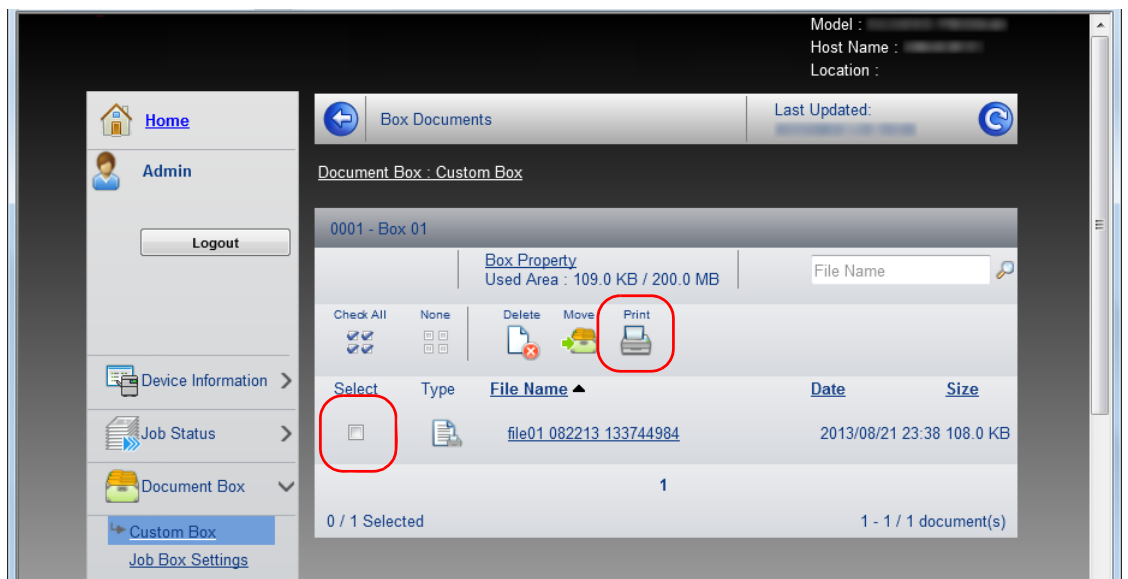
Model : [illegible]
Host Name : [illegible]
Location :

Home

Admin

Logout

Device Information

Job Status

Document Box

Custom Box

Job Box Settings

Box Documents

Last Updated:
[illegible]

Document Box : Custom Box

0001 - Box 01

Box Property
Used Area : 109.0 KB / 200.0 MB

File Name

Check All

None

Delete

Move

Print

| Select | Type | File Name ▲ | Date | Size |
|---|---|---|---|---|
| | | file01 082213 133744984 | 2013/08/21 23:38 | 108.0 KB |

1

0 / 1 Selected

1 - 1 / 1 document(s)